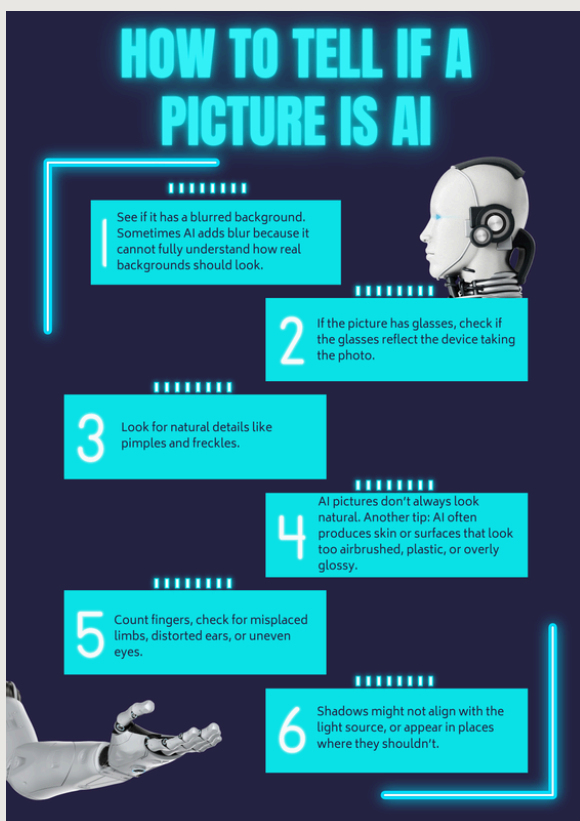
HOW TO TELL IF A PICTURE IS AI

1 See if it has a blurred background. Sometimes AI adds blur because it cannot fully understand how real backgrounds should look.

2 If the picture has glasses, check if the glasses reflect the device taking the photo.

3 Look for natural details like pimples and freckles.

4 AI pictures don't always look natural. Another tip: AI often produces skin or surfaces that look too airbrushed, plastic, or overly glossy.

5 Count fingers, check for misplaced limbs, distorted ears, or uneven eyes.

6 Shadows might not align with the light source, or appear in places where they shouldn't.